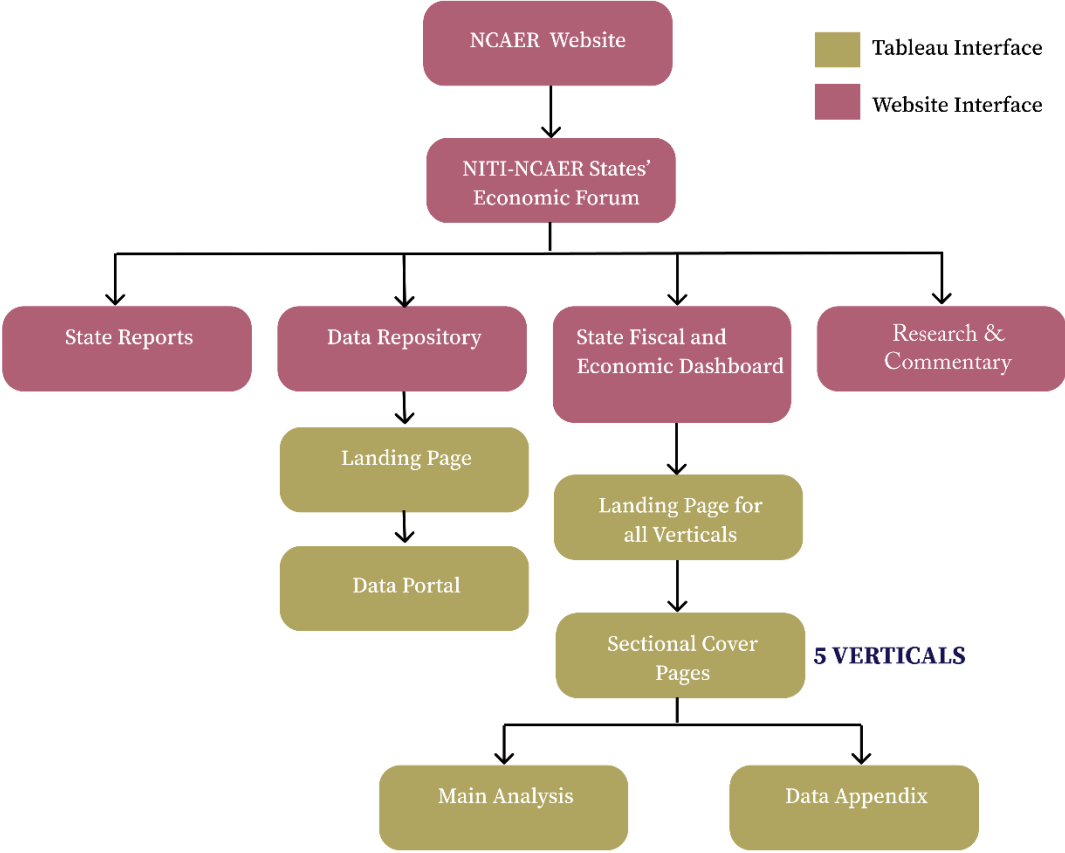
NCAER Website

Tableau Interface

Website Interface

NITI-NCAER States' Economic Forum

State Reports

Data Repository

State Fiscal and Economic Dashboard

Research & Commentary

Landing Page

Data Portal

Landing Page for all Verticals

Sectional Cover Pages

5 VERTICALS

Main Analysis

Data Appendix